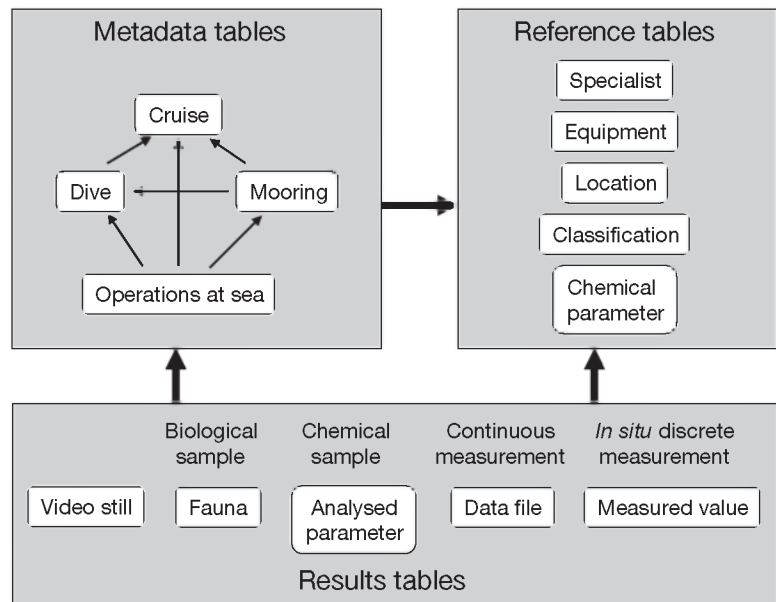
Metadata tables

Cruise

Dive

Mooring

Operations at sea

Reference tables

Specialist

Equipment

Location

Classification

Chemical parameter

Biological sample

Chemical sample

Continuous measurement

In situ discrete measurement

Video still

Fauna

Analysed parameter

Data file

Measured value

Results tables